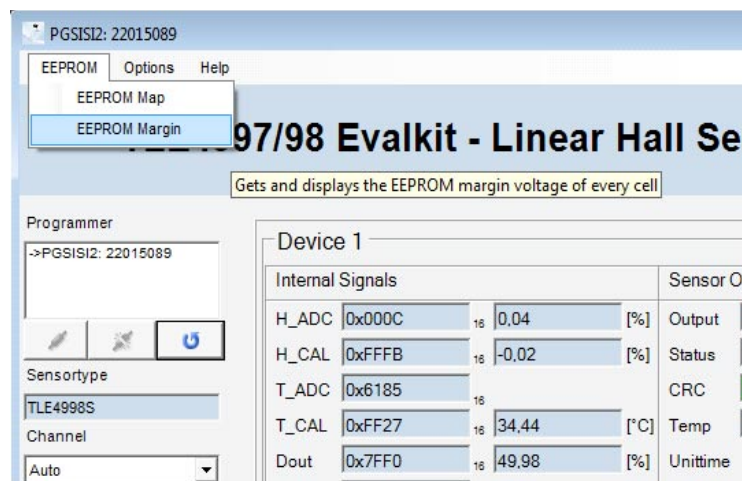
PGSISI2: 22015089

EEPROM Options Help

EEPROM Map

EEPROM Margin

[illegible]97/98 Evalkit - Linear Hall Se

Gets and displays the EEPROM margin voltage of every cell

Programmer

->PGSISI2: 22015089

Sensortype

TLE4998S

Channel

Auto

Device 1

Internal Signals

Sensor O

| | | | | | |
|---|---|---|---|---|---|
| H_ADC | 0x000C | 16 | 0,04 | [%] | Output |
| H_CAL | 0xFFFB | 16 | -0,02 | [%] | Status |
| T_ADC | 0x6185 | 16 | | | CRC |
| T_CAL | 0xFF27 | 16 | 34,44 | [°C] | Temp |
| Dout | 0x7FF0 | 16 | 49,98 | [%] | Unittime |